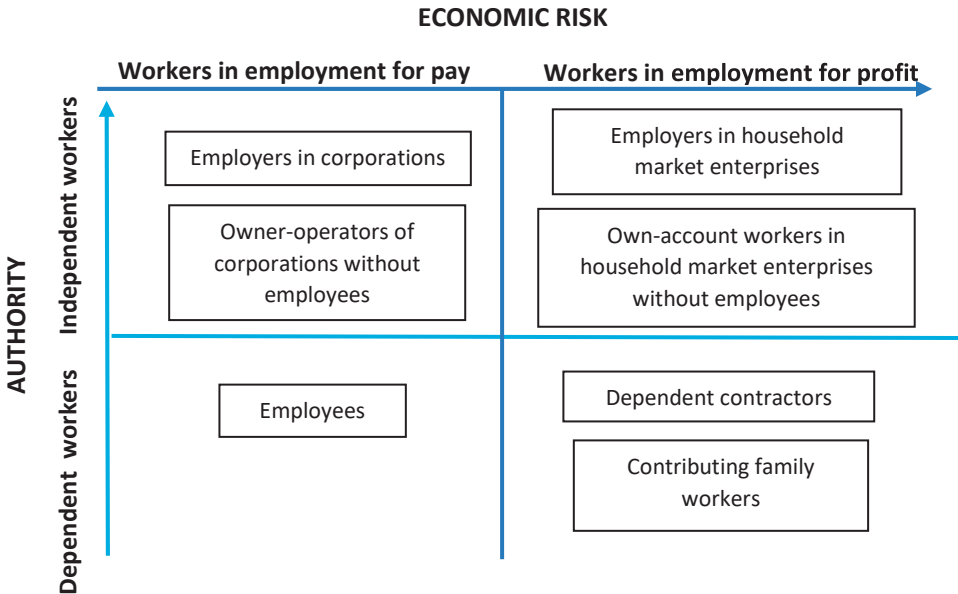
ECONOMIC RISK

Workers in employment for pay

Workers in employment for profit

AUTHORITY

Independent workers

Dependent workers

Employers in corporations

Owner-operators of corporations without employees

Employers in household market enterprises

Own-account workers in household market enterprises without employees

Employees

Dependent contractors

Contributing family workers